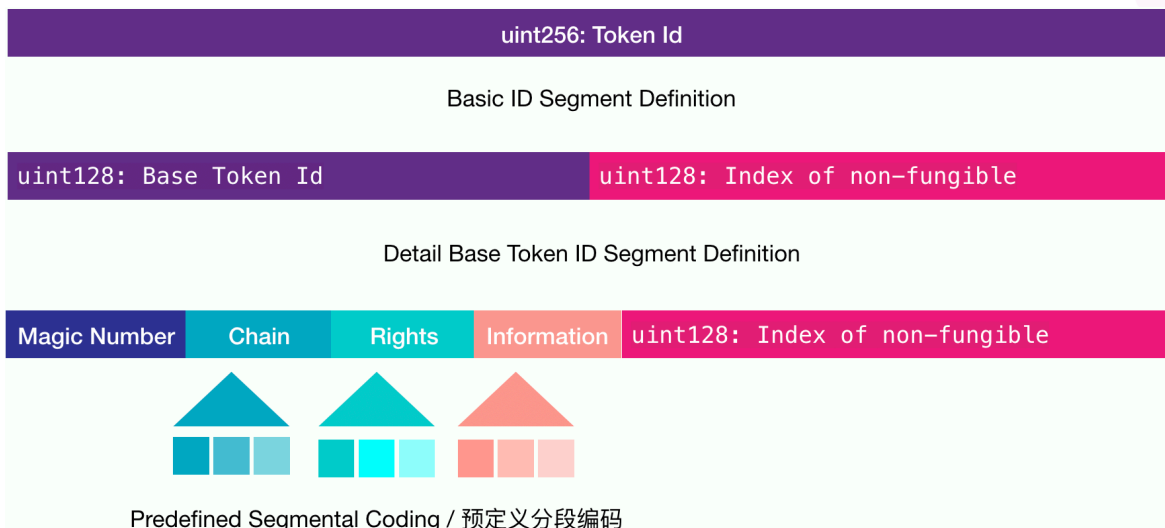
uint256: Token Id

Basic ID Segment Definition

uint128: Base Token Id

uint128: Index of non-fungible

Detail Base Token ID Segment Definition

Magic Number

Chain

Rights

Information

uint128: Index of non-fungible

Predefined Segmental Coding / 预定义分段编码